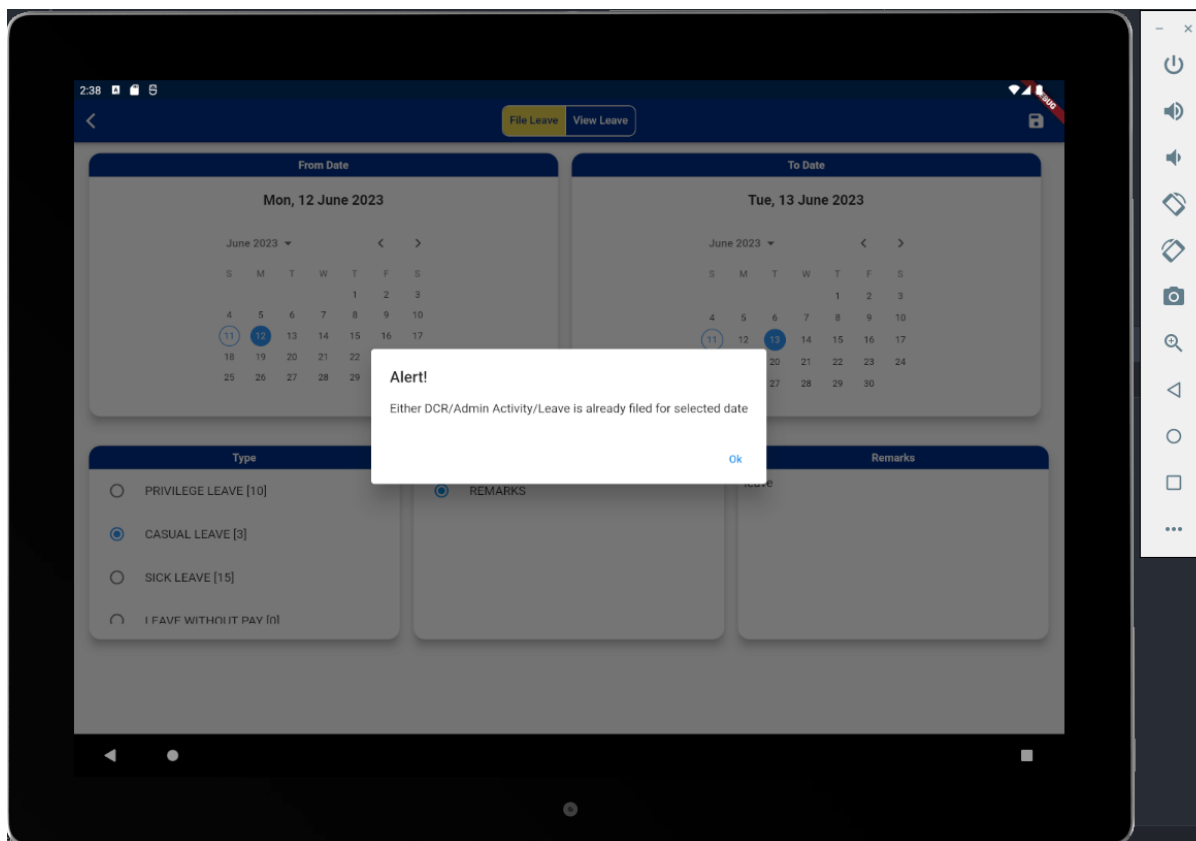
2:38

DEBUG

File Leave View Leave

From Date

Mon, 12 June 2023

June 2023

| S | M | T | W | T | F | S |
|---|---|---|---|---|---|---|
| | | | | 1 | 2 | 3 |
| 4 | 5 | 6 | 7 | 8 | 9 | 10 |
| 11 | 12 | 13 | 14 | 15 | 16 | 17 |
| 18 | 19 | 20 | 21 | 22 | | |
| 25 | 26 | 27 | 28 | 29 | | |

To Date

Tue, 13 June 2023

June 2023

| S | M | T | W | T | F | S |
|---|---|---|---|---|---|---|
| | | | | 1 | 2 | 3 |
| 4 | 5 | 6 | 7 | 8 | 9 | 10 |
| 11 | 12 | 13 | 14 | 15 | 16 | 17 |
| | | 20 | 21 | 22 | 23 | 24 |
| | | 27 | 28 | 29 | 30 | |

Alert!

Either DCR/Admin Activity/Leave is already filed for selected date

Ok

Type

PRIVILEGE LEAVE [10]

CASUAL LEAVE [3]

SICK LEAVE [15]

LEAVE WITHOUT PAY [0]

REMARKS

Remarks

leave